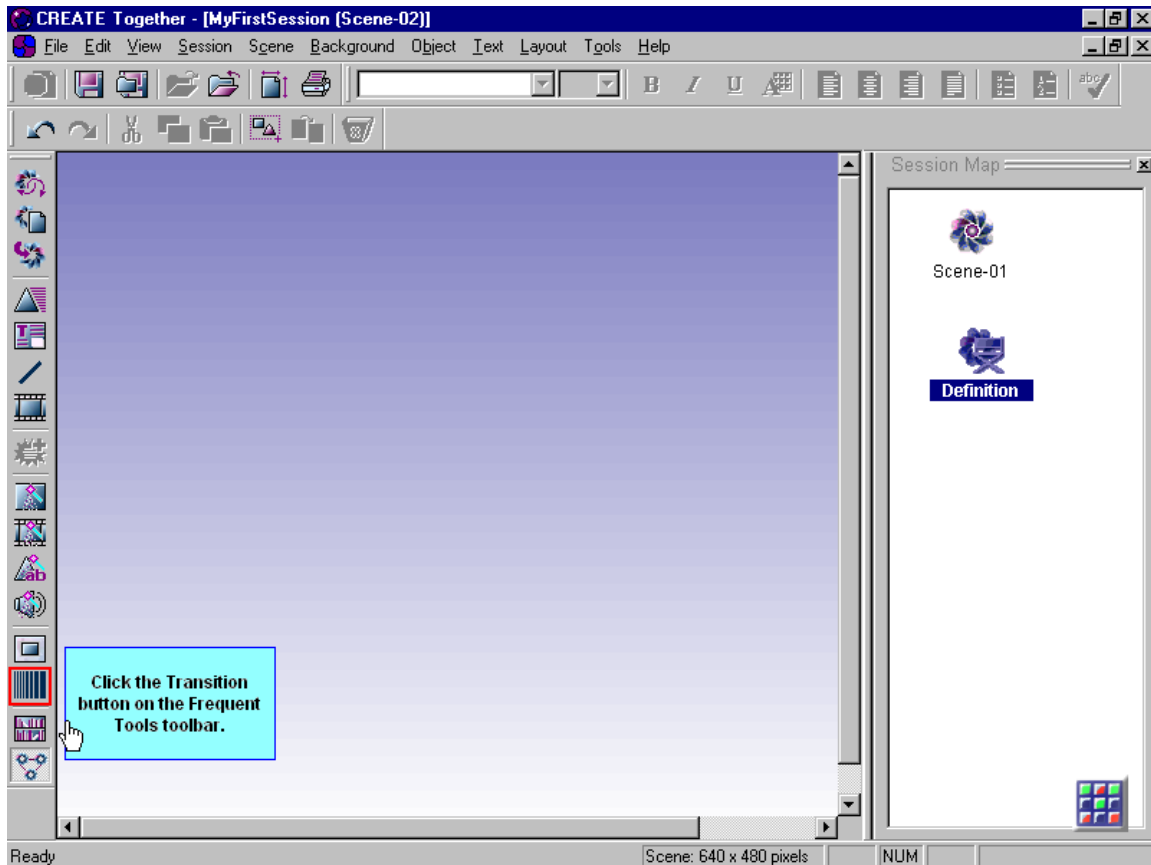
CREATE Together - [MyFirstSession (Scene-02)]

File Edit View Session Scene Background Object Text Layout Tools Help

B I U

Session Map

Scene-01

Definition

Click the Transition button on the Frequent Tools toolbar.

Ready

Scene: 640 x 480 pixels

NUM